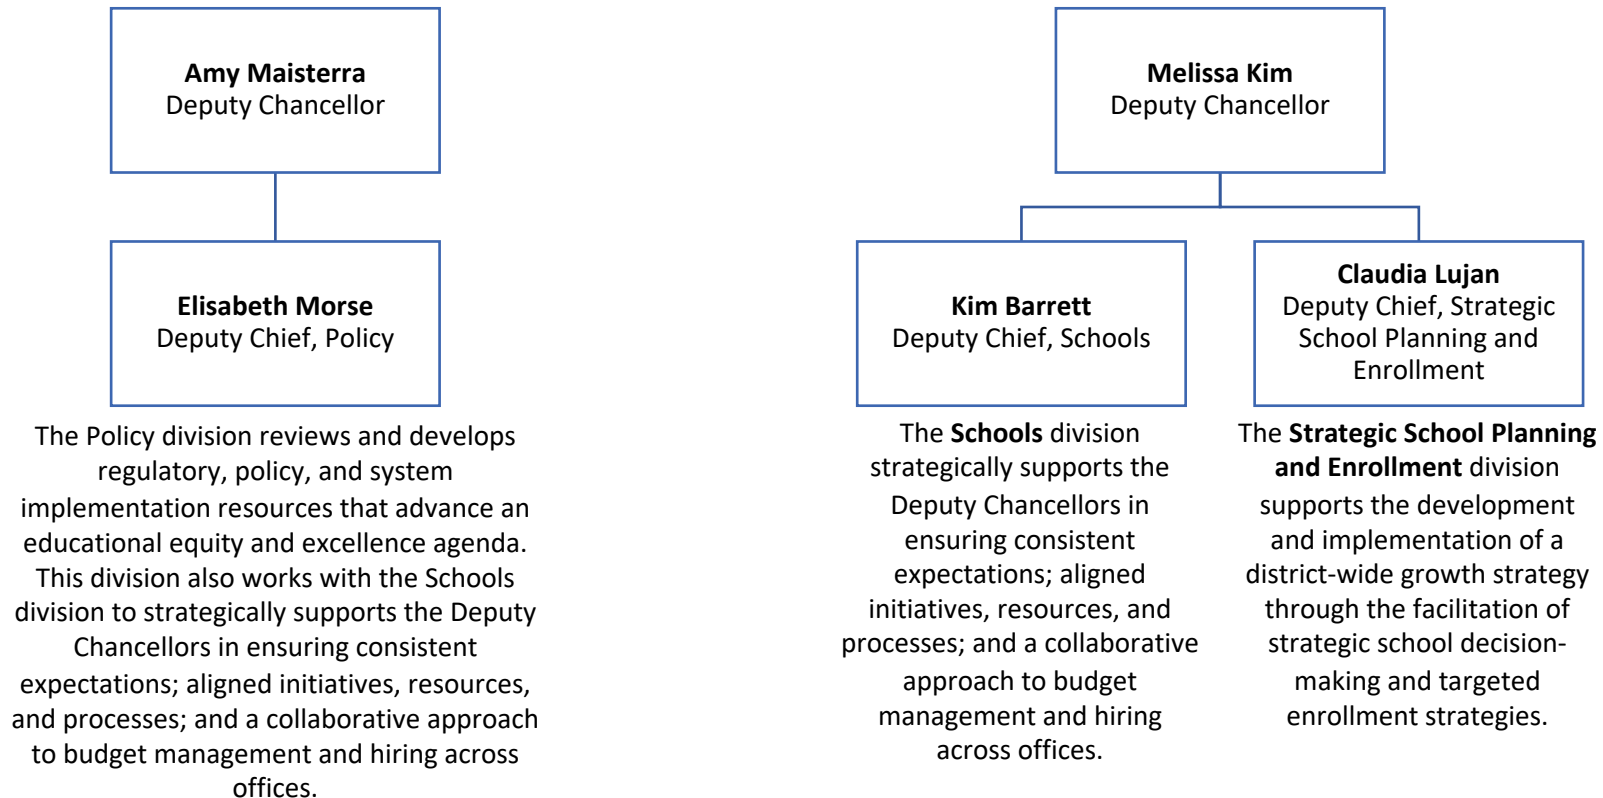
**Amy Maisterra**
Deputy Chancellor

**Elisabeth Morse**
Deputy Chief, Policy

The Policy division reviews and develops regulatory, policy, and system implementation resources that advance an educational equity and excellence agenda. This division also works with the Schools division to strategically supports the Deputy Chancellors in ensuring consistent expectations; aligned initiatives, resources, and processes; and a collaborative approach to budget management and hiring across offices.

**Melissa Kim**
Deputy Chancellor

**Kim Barrett**
Deputy Chief, Schools

The **Schools** division strategically supports the Deputy Chancellors in ensuring consistent expectations; aligned initiatives, resources, and processes; and a collaborative approach to budget management and hiring across offices.

**Claudia Lujan**
Deputy Chief, Strategic School Planning and Enrollment

The **Strategic School Planning and Enrollment** division supports the development and implementation of a district-wide growth strategy through the facilitation of strategic school decision-making and targeted enrollment strategies.